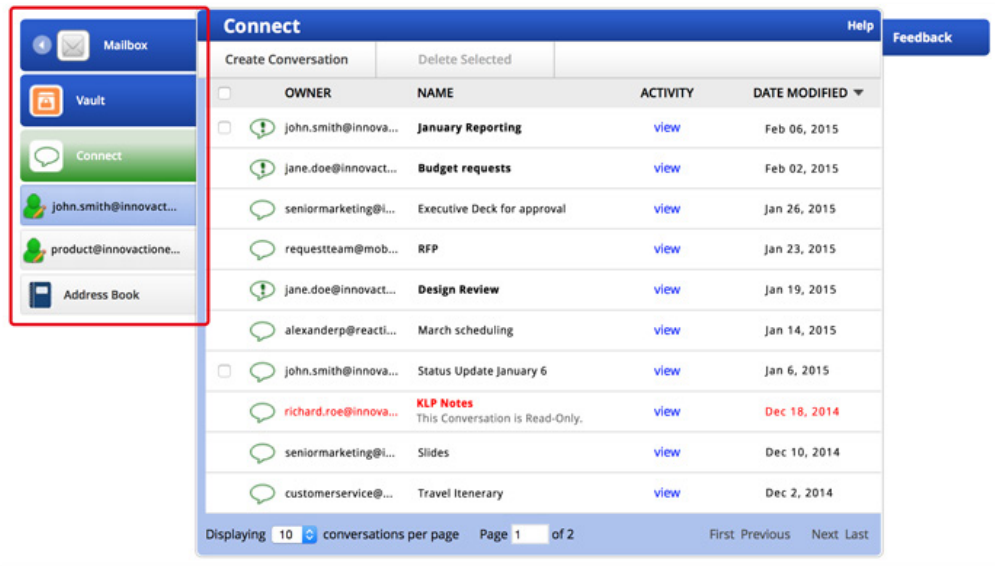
Mailbox

Vault

Connect

john.smith@innovact...

product@innovactione...

Address Book

Connect

Help

Feedback

Create Conversation | Delete Selected

| | OWNER | NAME | ACTIVITY | DATE MODIFIED |
|---|---|---|---|---|
| | john.smith@innova... | January Reporting | view | Feb 06, 2015 |
| | jane.doe@innovact... | Budget requests | view | Feb 02, 2015 |
| | seniormarketing@i... | Executive Deck for approval | view | Jan 26, 2015 |
| | requestteam@mob... | RFP | view | Jan 23, 2015 |
| | jane.doe@innovact... | Design Review | view | Jan 19, 2015 |
| | alexanderp@reacti... | March scheduling | view | Jan 14, 2015 |
| | john.smith@innova... | Status Update January 6 | view | Jan 6, 2015 |
| | richard.roe@innova... | KLP Notes This Conversation is Read-Only. | view | Dec 18, 2014 |
| | seniormarketing@i... | Slides | view | Dec 10, 2014 |
| | customerservice@... | Travel Itenerary | view | Dec 2, 2014 |

Displaying 10 conversations per page Page 1 of 2 First Previous Next Last